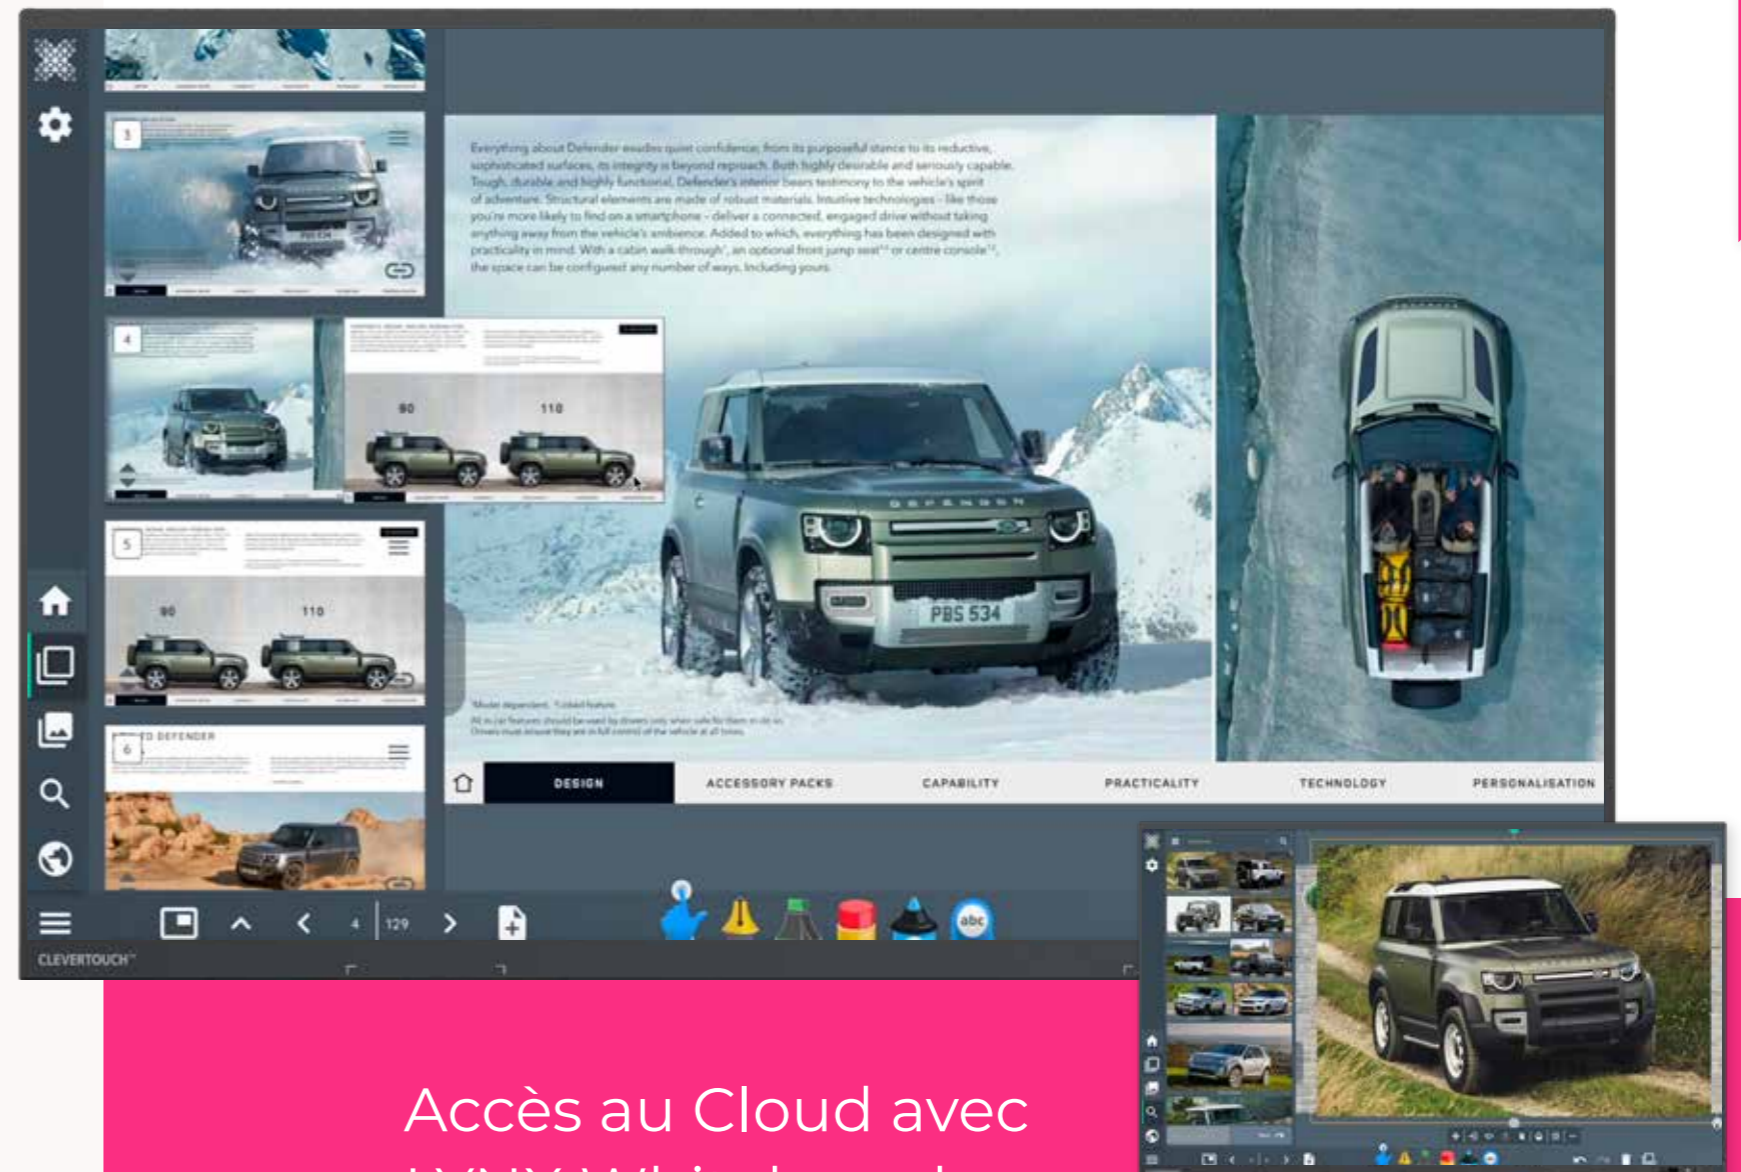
Everything about Defender exudes quiet confidence, from its purposeful stance to its reductive, sophisticated surfaces, its integrity is beyond reproach. Both highly desirable and seriously capable. Tough, durable and highly functional, Defender's interior bears testimony to the vehicle's spirit of adventure. Structural elements are made of robust materials. Intuitive technologies – like those you're more likely to find on a smartphone – deliver a connected, engaged drive without taking anything away from the vehicle's ambience. Added to which, everything has been designed with practicality in mind. With a cabin walk-through, an optional front jump seat or centre console, the space can be configured any number of ways. Including yours.

3

4

90

110

5

90

110

6

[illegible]D DEFENDER

DEFENDER

PBS 534

DESIGN

ACCESSORY PACKS

CAPABILITY

PRACTICALITY

TECHNOLOGY

PERSONALISATION

4

129

abc

CLEVERTOUCH

Accès au Cloud avec